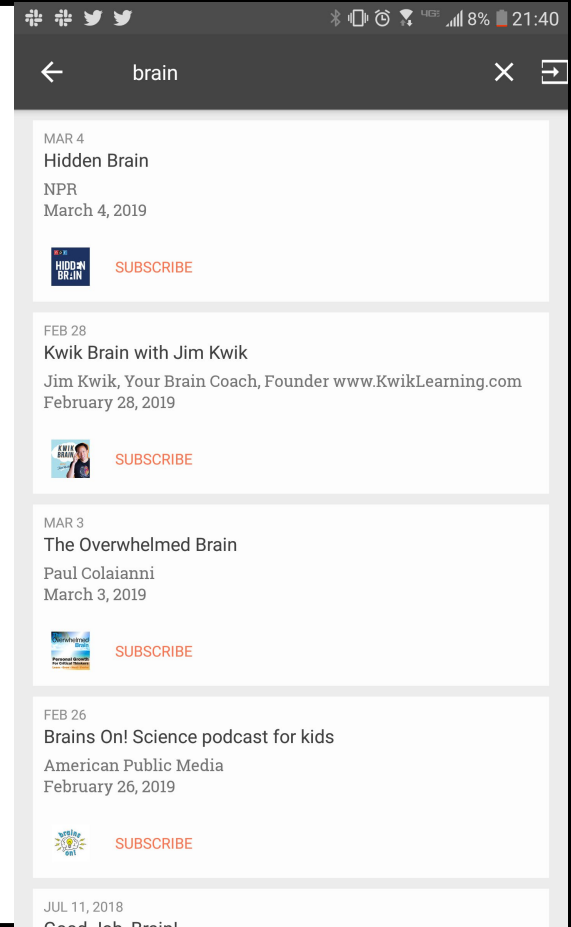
8% 21:40

brain

MAR 4
Hidden Brain
NPR
March 4, 2019

HIDDEN BRAIN

SUBSCRIBE

FEB 28
Kwik Brain with Jim Kwik
Jim Kwik, Your Brain Coach, Founder www.KwikLearning.com
February 28, 2019

KWIK BRAIN

SUBSCRIBE

MAR 3
The Overwhelmed Brain
Paul Colaianni
March 3, 2019

Overwhelmed Brain

SUBSCRIBE

FEB 26
Brains On! Science podcast for kids
American Public Media
February 26, 2019

brains on!

SUBSCRIBE

JUL 11, 2018
Good Job, Brain!